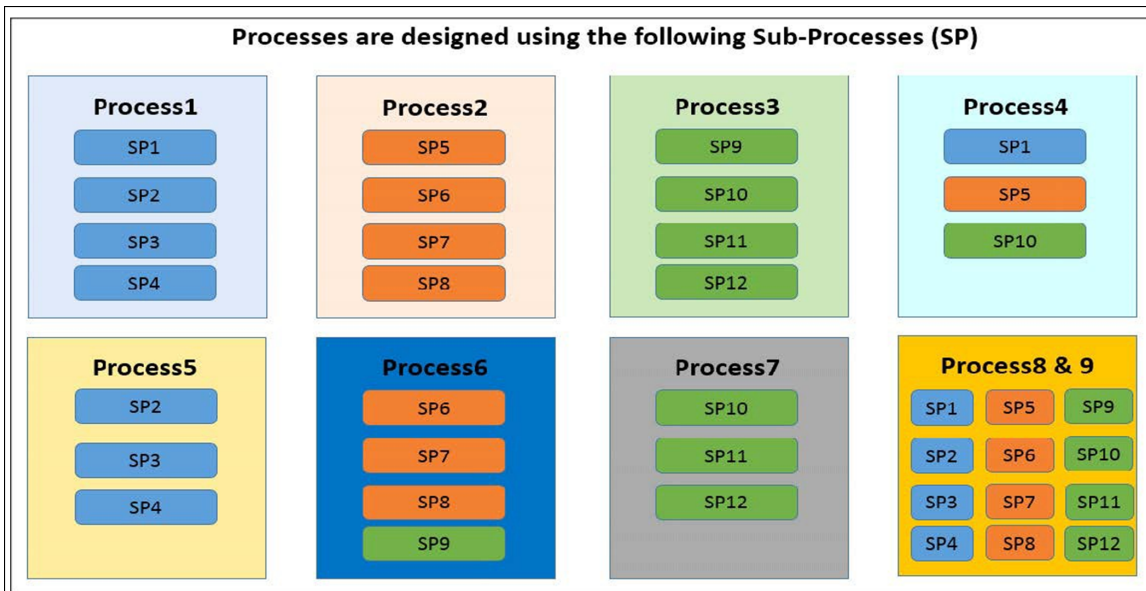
Processes are designed using the following Sub-Processes (SP)

Process1
SP1
SP2
SP3
SP4

Process2
SP5
SP6
SP7
SP8

Process3
SP9
SP10
SP11
SP12

Process4
SP1
SP5
SP10

Process5
SP2
SP3
SP4

Process6
SP6
SP7
SP8
SP9

Process7
SP10
SP11
SP12

Process8 & 9
SP1 SP5 SP9
SP2 SP6 SP10
SP3 SP7 SP11
SP4 SP8 SP12